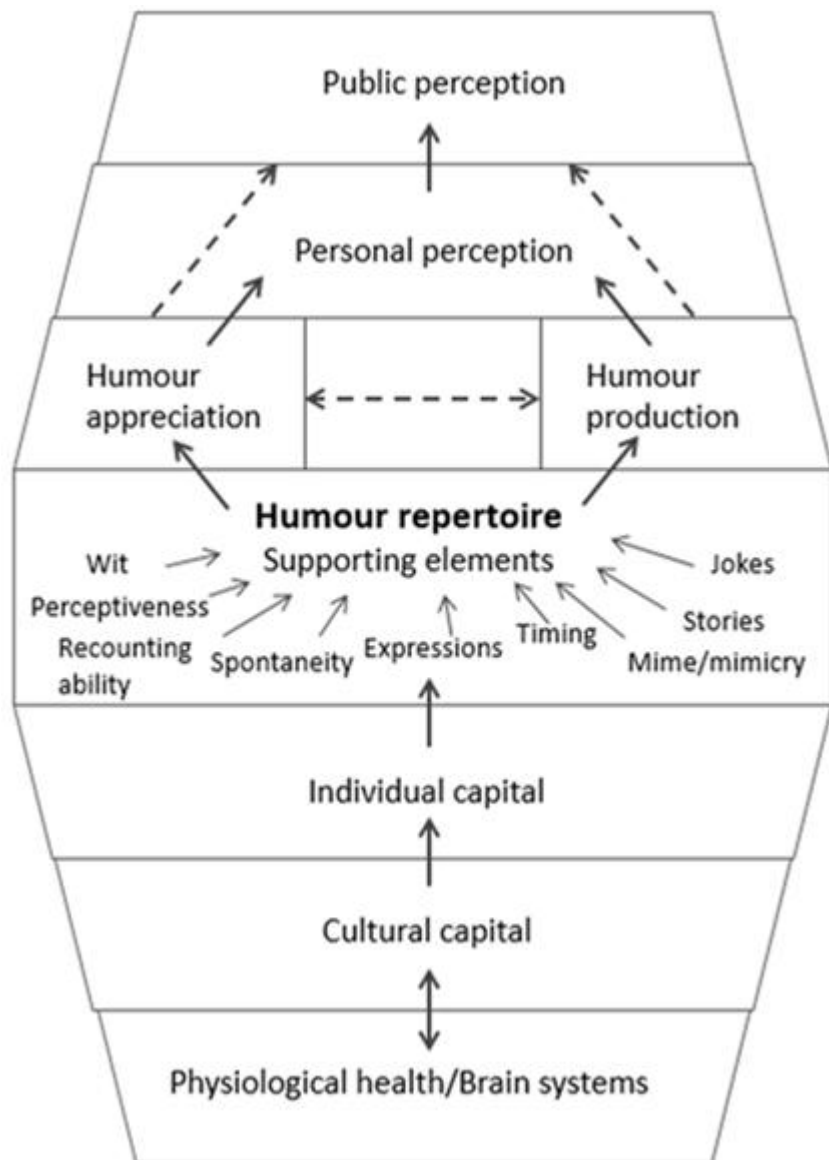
Public perception

Personal perception

Humour appreciation

Humour production

**Humour repertoire**
Supporting elements

Wit
Perceptiveness
Recounting ability
Spontaneity
Expressions
Timing
Jokes
Stories
Mime/mimicry

Individual capital

Cultural capital

Physiological health/Brain systems